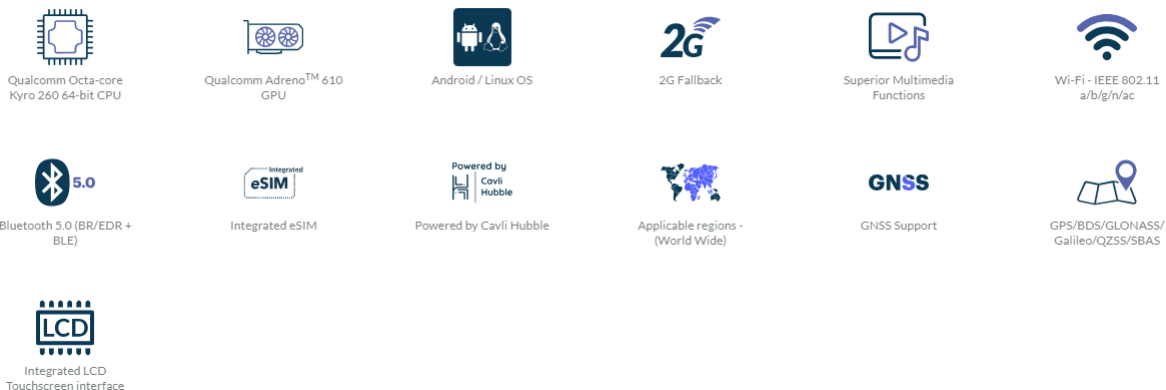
Qualcomm Octa-core Kyro 260 64-bit CPU

Qualcomm Adreno$^{TM}$ 610 GPU

Android / Linux OS

2G

2G Fallback

Superior Multimedia Functions

Wi-Fi - IEEE 802.11 a/b/g/n/ac

5.0

Bluetooth 5.0 (BR/EDR + BLE)

Integrated

eSIM

Integrated eSIM

Powered by

Cavli Hubble

Powered by Cavli Hubble

Applicable regions - (World Wide)

GNSS

GNSS Support

GPS/BDS/GLONASS/ Galileo/QZSS/SBAS

LCD

Integrated LCD Touchscreen interface